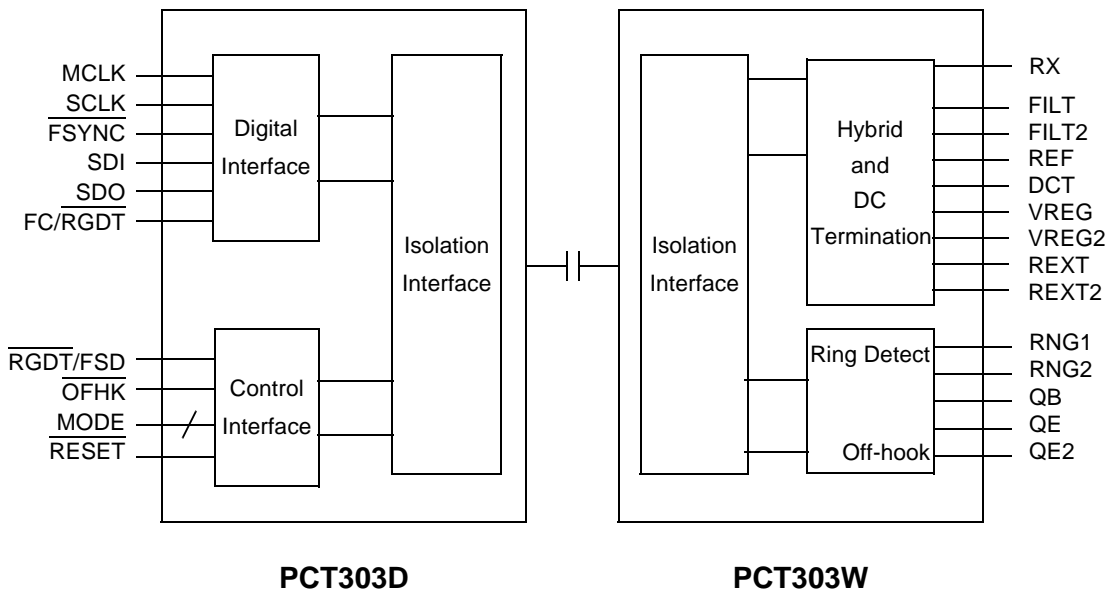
MCLK
$\overline{\text{SCLK}}$
$\overline{\text{FSYNC}}$
SDI
$\overline{\text{SDO}}$
FC/$\overline{\text{RGDT}}$

Digital Interface

$\overline{\text{RGDT}}$/$\overline{\text{FSD}}$
$\overline{\text{OFHK}}$
$\overline{\text{MODE}}$
$\overline{\text{RESET}}$

Control Interface

Isolation Interface

Isolation Interface

Hybrid and DC Termination

Ring Detect

Off-hook

RX
FILT
FILT2
REF
DCT
VREG
VREG2
REXT
REXT2
RNG1
RNG2
QB
QE
QE2

PCT303D

PCT303W